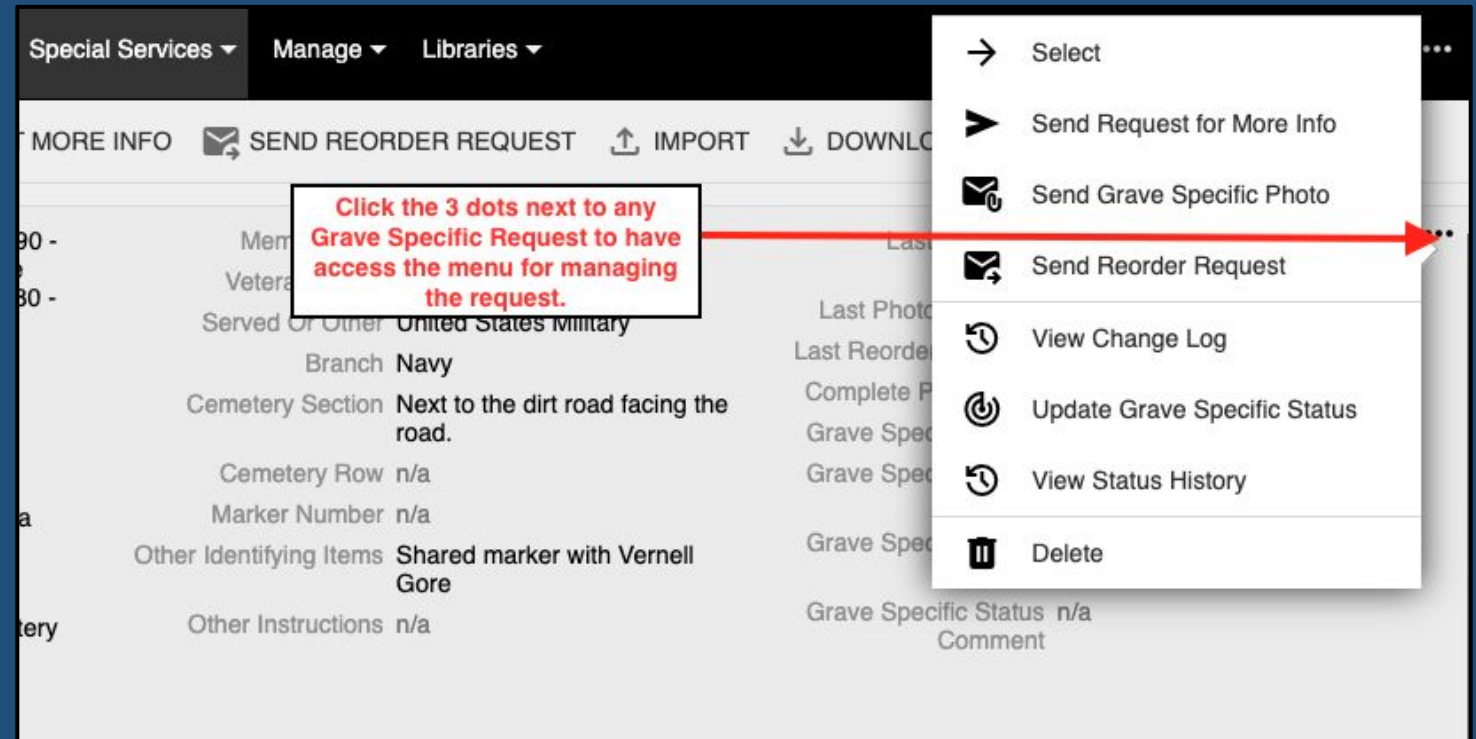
Special Services ▾ Manage ▾ Libraries ▾

T MORE INFO SEND REORDER REQUEST IMPORT DOWNLO

Click the 3 dots next to any Grave Specific Request to have access the menu for managing the request.

90 -
80 -
a
tery

Mem
Vetera
Served Or Other United States Military
Branch Navy
Cemetery Section Next to the dirt road facing the road.
Cemetery Row n/a
Marker Number n/a
Other Identifying Items Shared marker with Vernell Gore
Other Instructions n/a

Last
Last Photo
Last Reorder
Complete P
Grave Spec
Grave Spec
Grave Spec
Grave Specific Status Comment n/a

Select
Send Request for More Info
Send Grave Specific Photo
Send Reorder Request
View Change Log
Update Grave Specific Status
View Status History
Delete